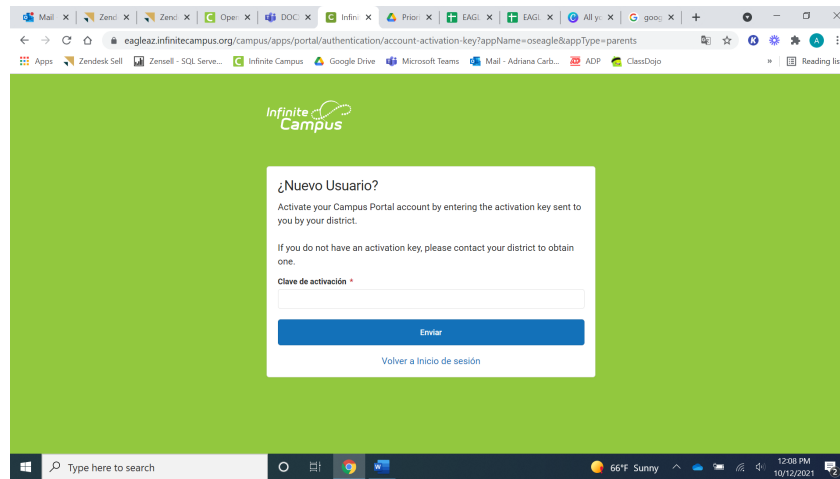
Mail | Zend | Zend | Open | DOCS | Infini | Priori | EAGL | EAGL | All yo | goog | +

eagleaz.infinitecampus.org/campus/apps/portal/authentication/account-activation-key?appName=oseagle&appType=parents

Apps | Zendesk Sell | Zensell - SQL Serve... | Infinite Campus | Google Drive | Microsoft Teams | Mail - Adriana Carb... | ADP | ClassDojo | » | Reading list

Infinite Campus

¿Nuevo Usuario?

Activate your Campus Portal account by entering the activation key sent to you by your district.

If you do not have an activation key, please contact your district to obtain one.

Clave de activación *

Enviar

Volver a Inicio de sesión

Type here to search

66°F Sunny

12:08 PM
10/12/2021